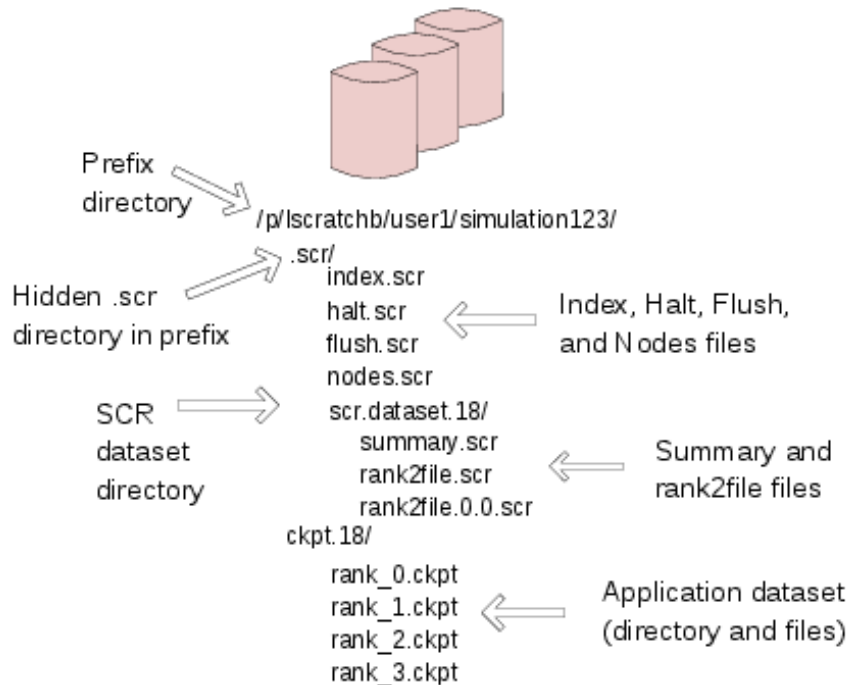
Prefix directory

/p/lscratchb/user1/simulation123/

Hidden .scr directory in prefix

.scr/
index.scr
halt.scr
flush.scr
nodes.scr

Index, Halt, Flush, and Nodes files

SCR dataset directory

scr.dataset.18/
summary.scr
rank2file.scr
rank2file.0.0.scr

Summary and rank2file files

ckpt.18/
rank_0.ckpt
rank_1.ckpt
rank_2.ckpt
rank_3.ckpt

Application dataset (directory and files)